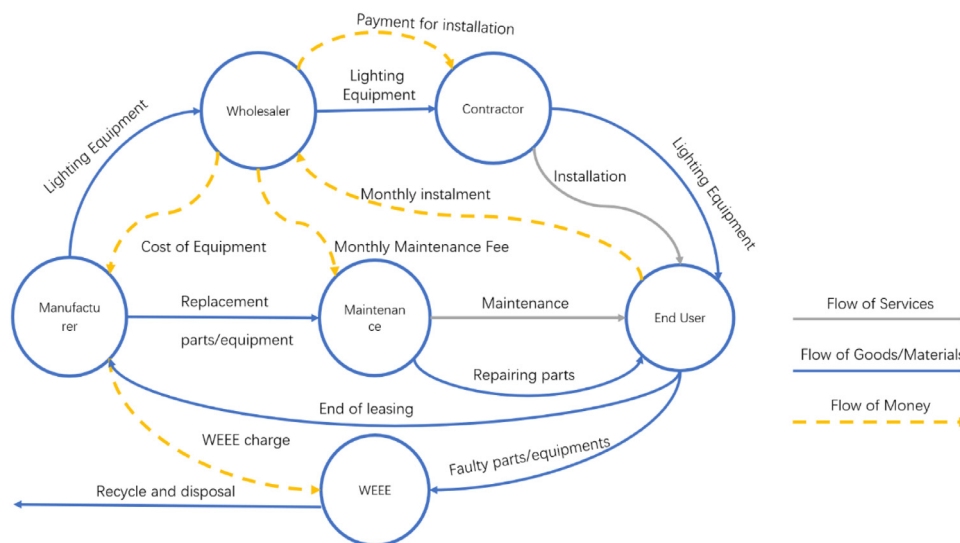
Payment for installation

Lighting Equipment

Wholesaler

Lighting Equipment

Contractor

Lighting Equipment

Installation

Monthly instalment

Cost of Equipment

Monthly Maintenance Fee

Manufacturer

Replacement parts/equipment

Maintenance

Maintenance

End User

Repairing parts

End of leasing

WEEE charge

Faulty parts/equipments

Recycle and disposal

WEEE

Flow of Services

Flow of Goods/Materials

Flow of Money